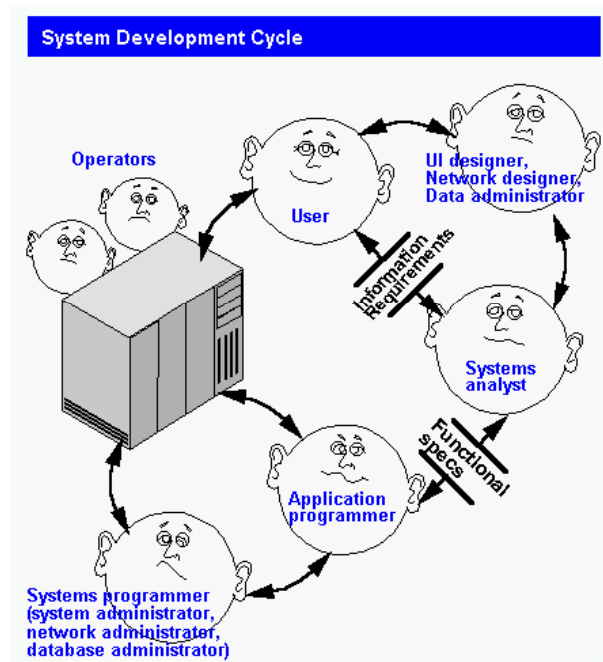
System Development Cycle

Operators

User

UI designer, Network designer, Data administrator

Information Requirements

Systems analyst

Functional specs

Application programmer

Systems programmer (system administrator, network administrator, database administrator)